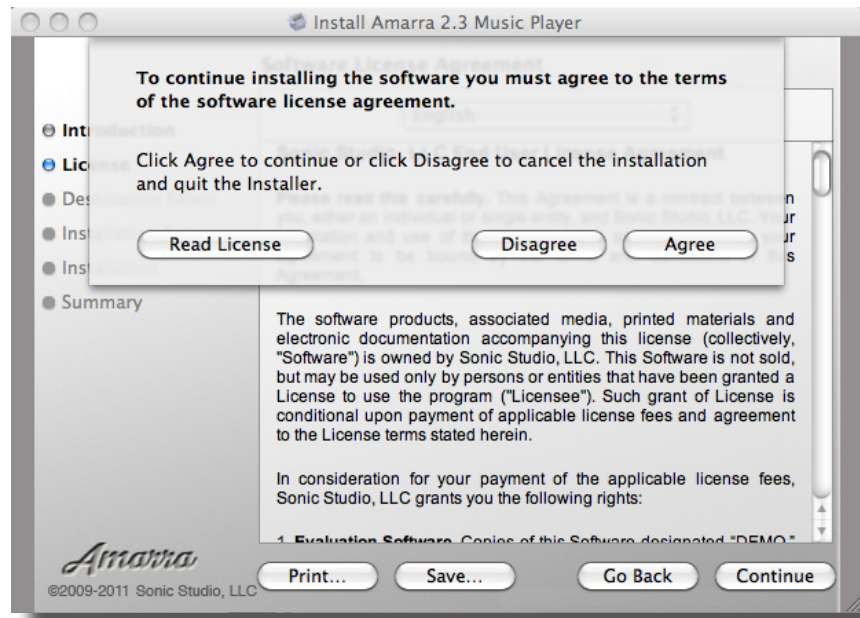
Install Amarra 2.3 Music Player

To continue installing the software you must agree to the terms of the software license agreement.

Click Agree to continue or click Disagree to cancel the installation and quit the Installer.

Read License

Disagree

Agree

Intr

Lic

Des

Inst

Inst

Summary

Software License Agreement

English

Sonic Studio, LLC End User License Agreement

Please read this carefully. This Agreement is a contract between you, either an individual or single entity, and Sonic Studio, LLC. Your installation and use of the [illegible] your agreement to be bound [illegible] this Agreement.

The software products, associated media, printed materials and electronic documentation accompanying this license (collectively, "Software") is owned by Sonic Studio, LLC. This Software is not sold, but may be used only by persons or entities that have been granted a License to use the program ("Licensee"). Such grant of License is conditional upon payment of applicable license fees and agreement to the License terms stated herein.

In consideration for your payment of the applicable license fees, Sonic Studio, LLC grants you the following rights:

1. Evaluation Software. Copies of this Software designated "DEMO,"

Amarra

©2009-2011 Sonic Studio, LLC

Print...

Save...

Go Back

Continue